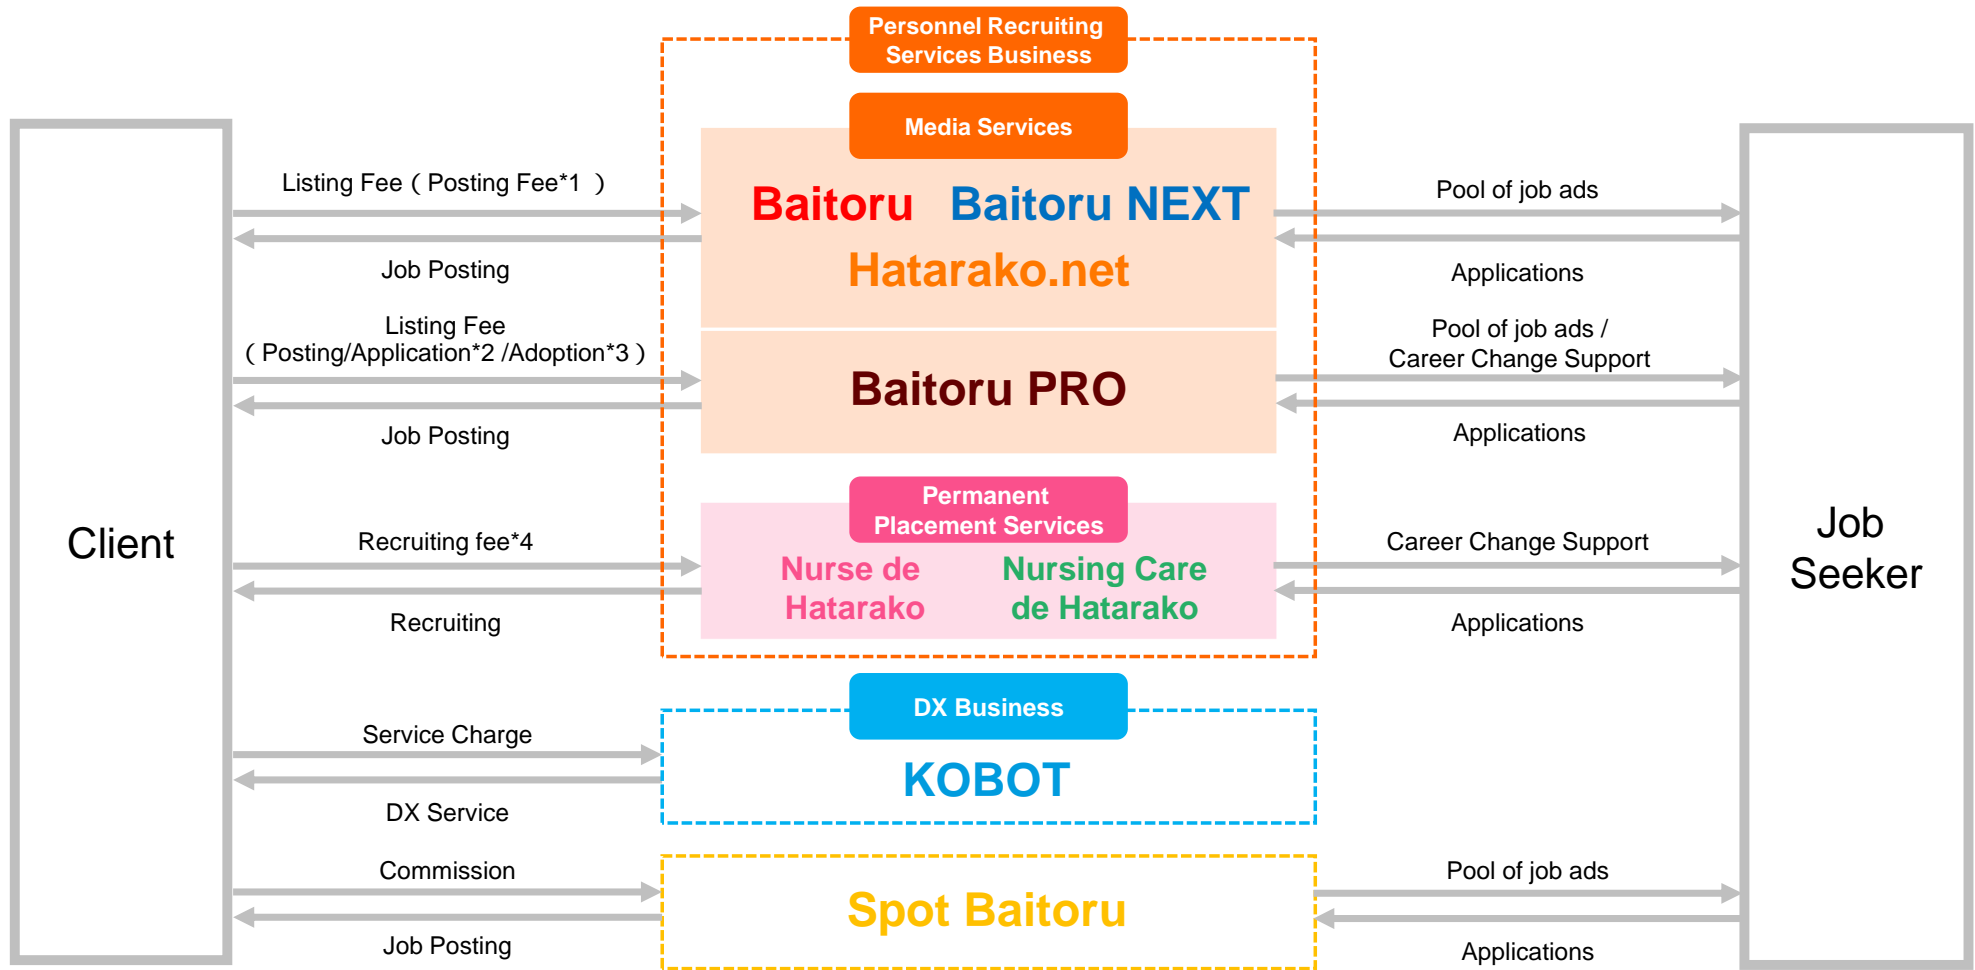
Client

Listing Fee ( Posting Fee*1 )

Job Posting

Listing Fee ( Posting/Application*2 /Adoption*3 )

Job Posting

Recruiting fee*4

Recruiting

Service Charge

DX Service

Commission

Job Posting

Personnel Recruiting Services Business

Media Services

Baitoru Baitoru NEXT

Hatarako.net

Baitoru PRO

Permanent Placement Services

Nurse de Hatarako

Nursing Care de Hatarako

DX Business

KOBOT

Spot Baitoru

Pool of job ads

Applications

Pool of job ads / Career Change Support

Applications

Career Change Support

Applications

Pool of job ads

Applications

Job Seeker